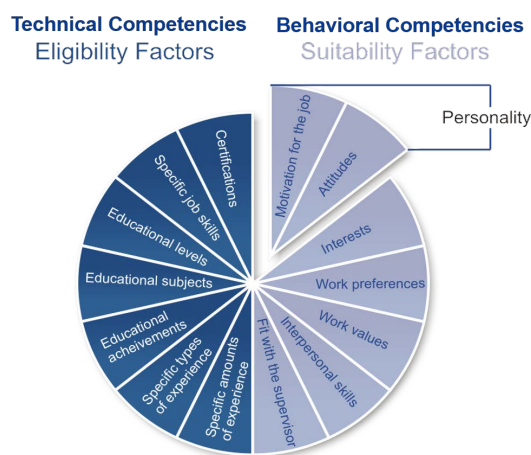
Technical Competencies
Eligibility Factors

Behavioral Competencies
Suitability Factors

Personality

Certifications
Specific job skills
Educational levels
Educational subjects
Educational acheivements
Specific types of experience
Specific amounts of experience

Motivation for the job
Attitudes
Interests
Work preferences
Work values
Interpersonal skills
Fit with the supervisor